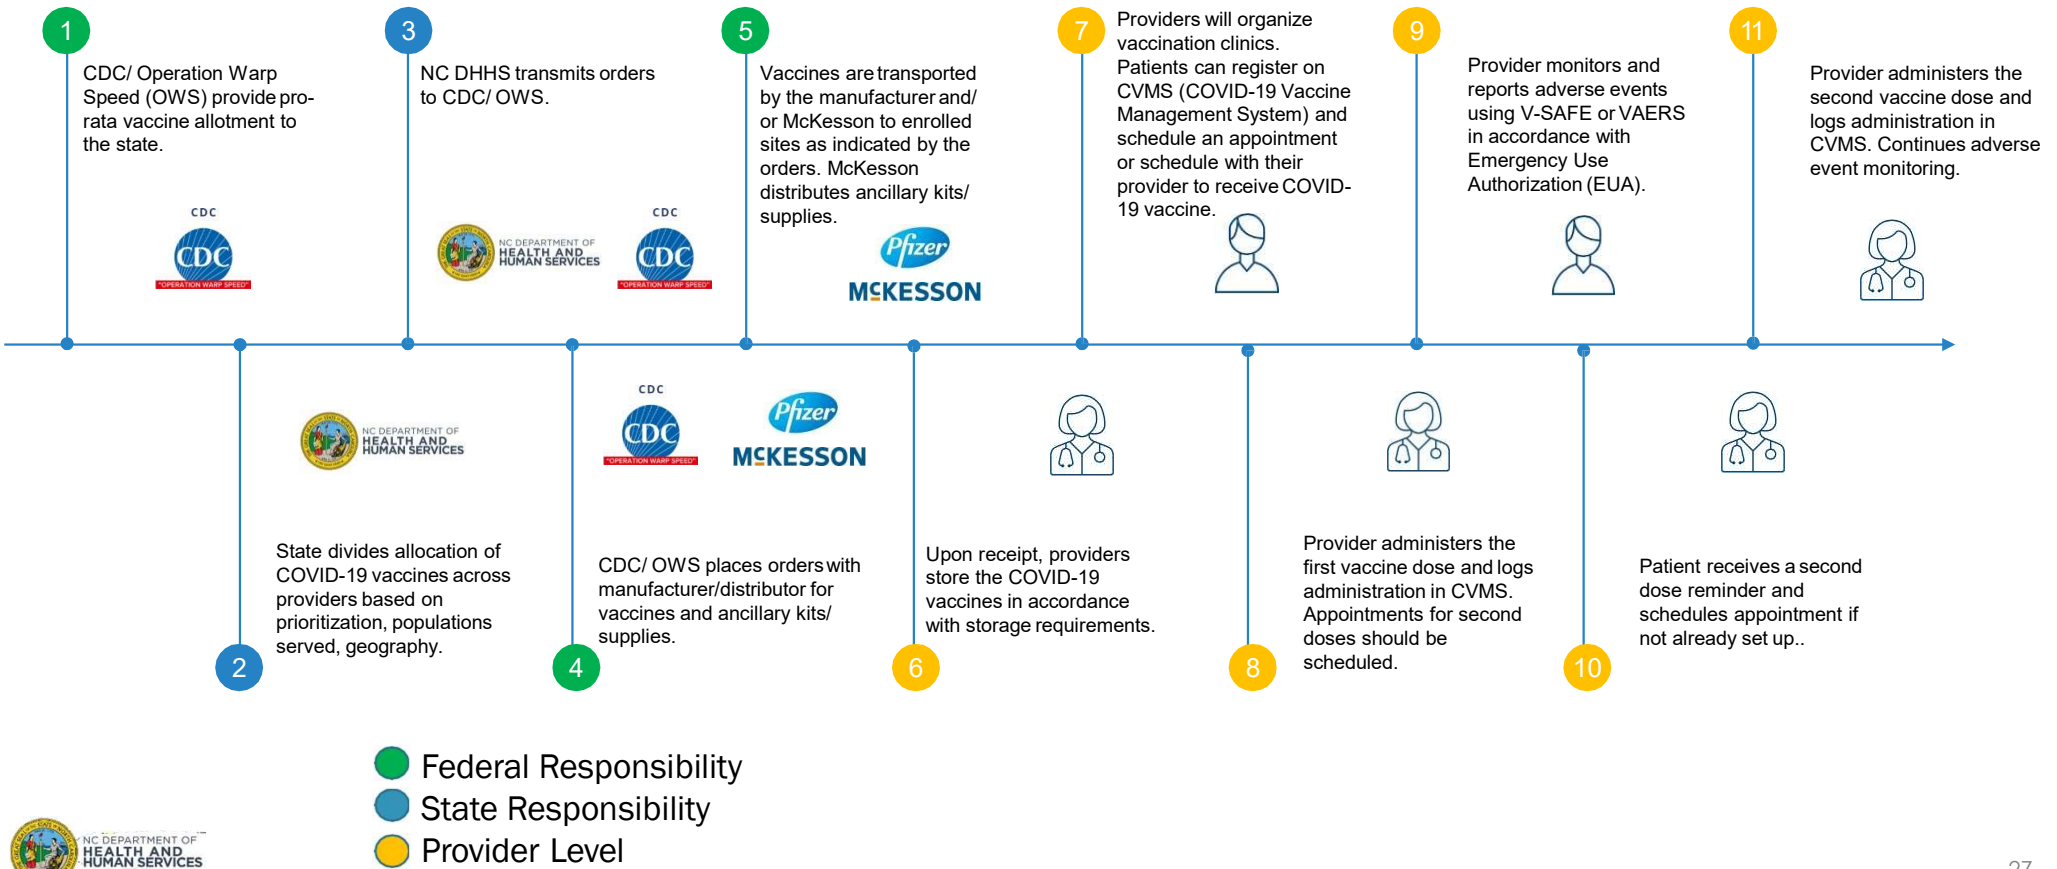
1
CDC/ Operation Warp Speed (OWS) provide pro-rata vaccine allotment to the state.

CDC
CDC
"OPERATION WARP SPEED"

2
State divides allocation of COVID-19 vaccines across providers based on prioritization, populations served, geography.

NC DEPARTMENT OF HEALTH AND HUMAN SERVICES

3
NC DHHS transmits orders to CDC/ OWS.

NC DEPARTMENT OF HEALTH AND HUMAN SERVICES
CDC
CDC
"OPERATION WARP SPEED"

4
CDC/ OWS places orders with manufacturer/distributor for vaccines and ancillary kits/ supplies.

CDC
CDC
"OPERATION WARP SPEED"
Pfizer
MCKESSON

5
Vaccines are transported by the manufacturer and/ or McKesson to enrolled sites as indicated by the orders. McKesson distributes ancillary kits/ supplies.

Pfizer
MCKESSON

6
Upon receipt, providers store the COVID-19 vaccines in accordance with storage requirements.

7
Providers will organize vaccination clinics. Patients can register on CVMS (COVID-19 Vaccine Management System) and schedule an appointment or schedule with their provider to receive COVID-19 vaccine.

8
Provider administers the first vaccine dose and logs administration in CVMS. Appointments for second doses should be scheduled.

9
Provider monitors and reports adverse events using V-SAFE or VAERS in accordance with Emergency Use Authorization (EUA).

10
Patient receives a second dose reminder and schedules appointment if not already set up..

11
Provider administers the second vaccine dose and logs administration in CVMS. Continues adverse event monitoring.

Federal Responsibility
State Responsibility
Provider Level

NC DEPARTMENT OF HEALTH AND HUMAN SERVICES

27